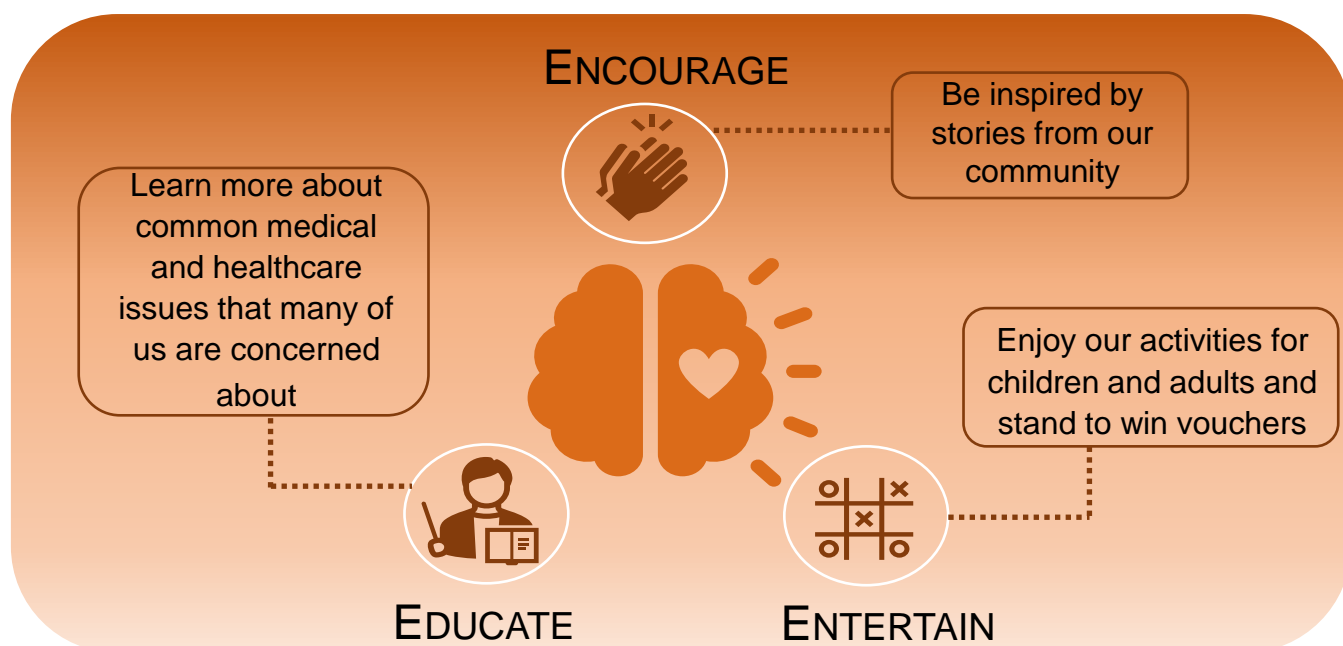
ENCOURAGE

Be inspired by stories from our community

Learn more about common medical and healthcare issues that many of us are concerned about

Enjoy our activities for children and adults and stand to win vouchers

EDUCATE

ENTERTAIN